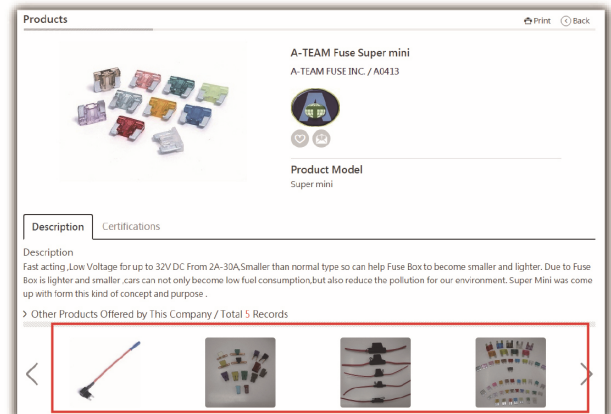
Products

Print Back

A-TEAM Fuse Super mini

A-TEAM FUSE INC. / A0413

Product Model

Super mini

Description Certifications

Description

Fast acting ,Low Voltage for up to 32V DC From 2A-30A,Smaller than normal type so can help Fuse Box to become smaller and lighter. Due to Fuse Box is lighter and smaller ,cars can not only become low fuel consumption,but also reduce the pollution for our environment. Super Mini was come up with form this kind of concept and purpose .

> Other Products Offered by This Company / Total 5 Records